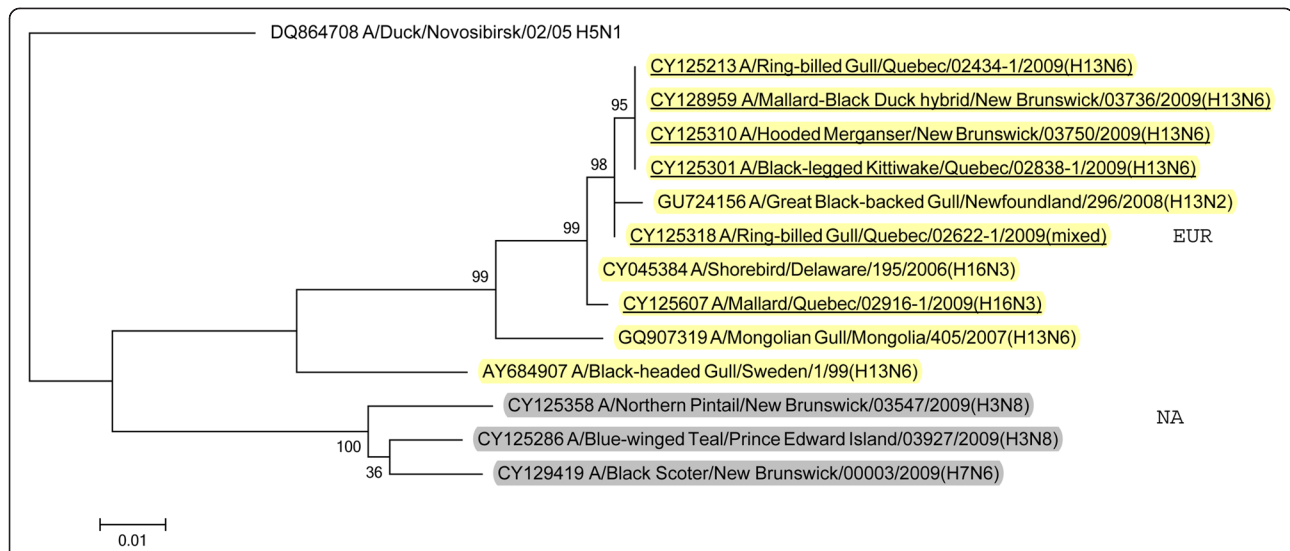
DQ864708 A/Duck/Novosibirsk/02/05 H5N1

CY125213 A/Ring-billed Gull/Quebec/02434-1/2009(H13N6)

95

CY128959 A/Mallard-Black Duck hybrid/New Brunswick/03736/2009(H13N6)

CY125310 A/Hooded Merganser/New Brunswick/03750/2009(H13N6)

98

CY125301 A/Black-legged Kittiwake/Quebec/02838-1/2009(H13N6)

GU724156 A/Great Black-backed Gull/Newfoundland/296/2008(H13N2)

99

CY125318 A/Ring-billed Gull/Quebec/02622-1/2009(mixed)

EUR

99

CY045384 A/Shorebird/Delaware/195/2006(H16N3)

CY125607 A/Mallard/Quebec/02916-1/2009(H16N3)

GQ907319 A/Mongolian Gull/Mongolia/405/2007(H13N6)

AY684907 A/Black-headed Gull/Sweden/1/99(H13N6)

CY125358 A/Northern Pintail/New Brunswick/03547/2009(H3N8)

NA

100

CY125286 A/Blue-winged Teal/Prince Edward Island/03927/2009(H3N8)

36

CY129419 A/Black Scoter/New Brunswick/00003/2009(H7N6)

0.01